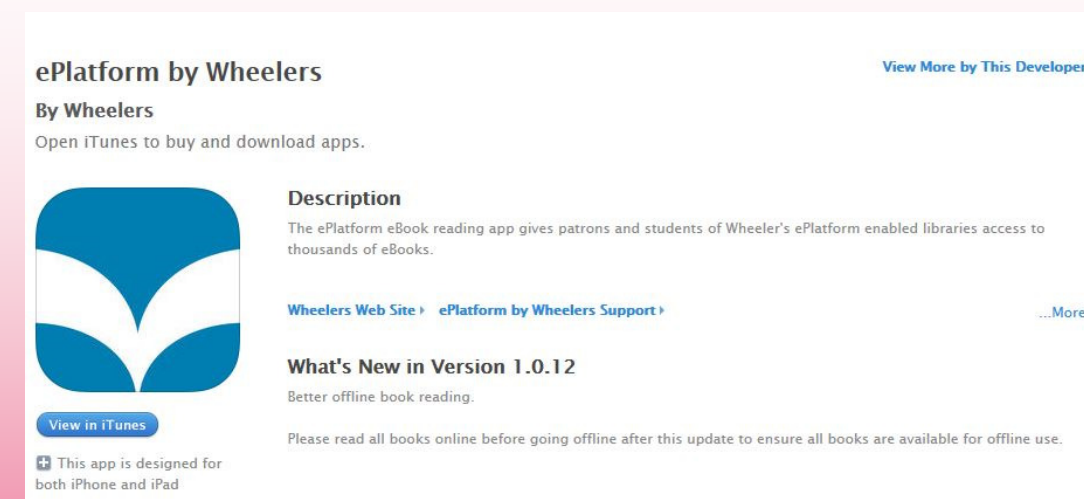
ePlatform by Wheelers

View More by This Developer

By Wheelers

Open iTunes to buy and download apps.

Description

The ePlatform eBook reading app gives patrons and students of Wheeler's ePlatform enabled libraries access to thousands of eBooks.

Wheelers Web Site ▸ ePlatform by Wheelers Support ▸

...More

What's New in Version 1.0.12

Better offline book reading.

Please read all books online before going offline after this update to ensure all books are available for offline use.

View in iTunes

This app is designed for both iPhone and iPad